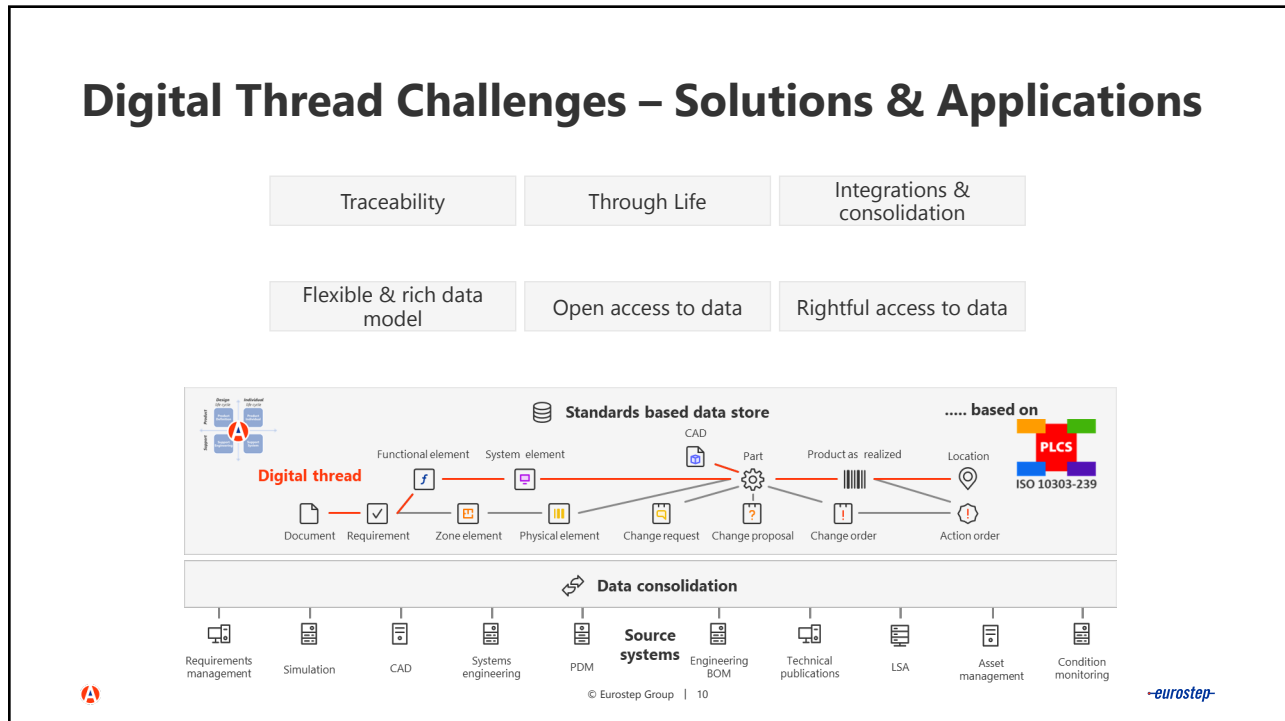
Digital Thread Challenges – Solutions & Applications

Traceability

Through Life

Integrations & consolidation

Flexible & rich data model

Open access to data

Rightful access to data

Design life cycle
Individual life cycle
Product
Support

Standards based data store

..... based on

PLCS

ISO 10303-239

Digital thread

Functional element

System element

CAD

Part

Product as realized

Location

Document

Requirement

Zone element

Physical element

Change request

Change proposal

Change order

Action order

Data consolidation

Requirements management

Simulation

CAD

Systems engineering

PDM

Source systems

Engineering BOM

Technical publications

LSA

Asset management

Condition monitoring

© Eurostep Group | 10

eurostep